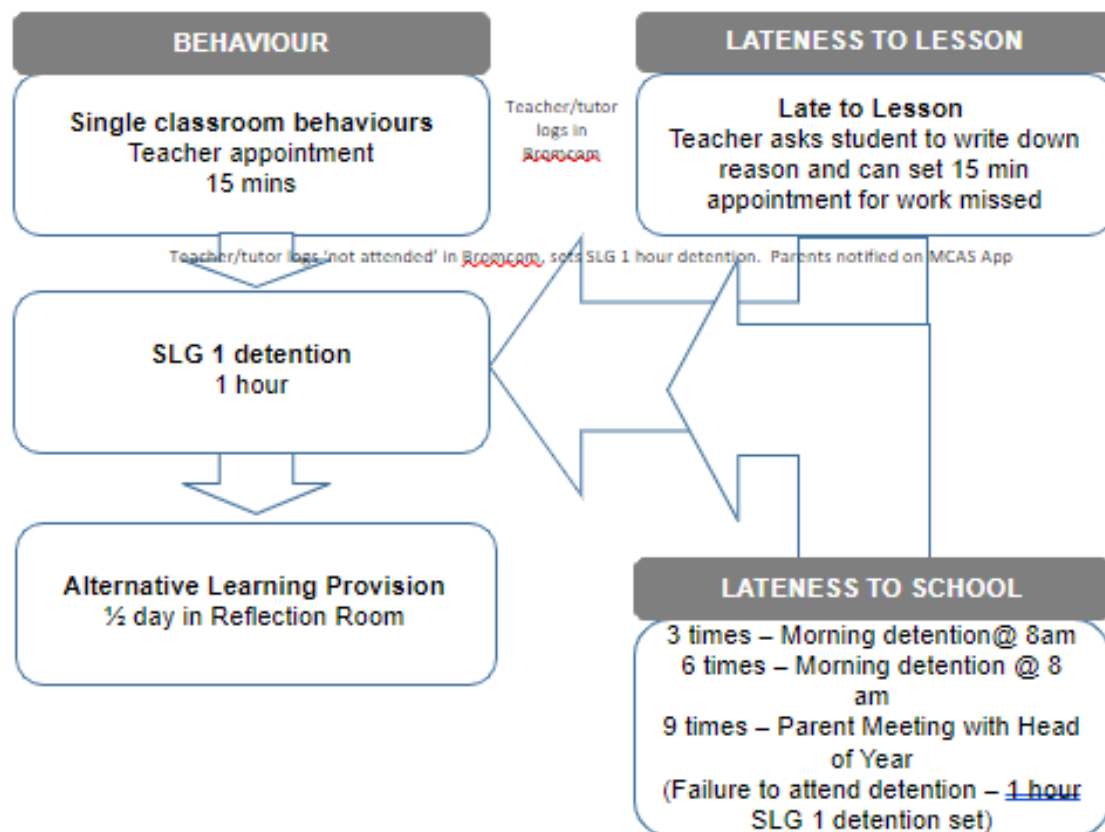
BEHAVIOUR

Single classroom behaviours
Teacher appointment
15 mins

Teacher/tutor logs in Bromcom

LATENESS TO LESSON

Late to Lesson
Teacher asks student to write down reason and can set 15 min appointment for work missed

Teacher/tutor logs 'not attended' in Bromcom, sets SLG 1 hour detention. Parents notified on MCAS App

SLG 1 detention
1 hour

Alternative Learning Provision
½ day in Reflection Room

LATENESS TO SCHOOL

3 times – Morning detention@ 8am
6 times – Morning detention @ 8 am
9 times – Parent Meeting with Head of Year
(Failure to attend detention – 1 hour SLG 1 detention set)